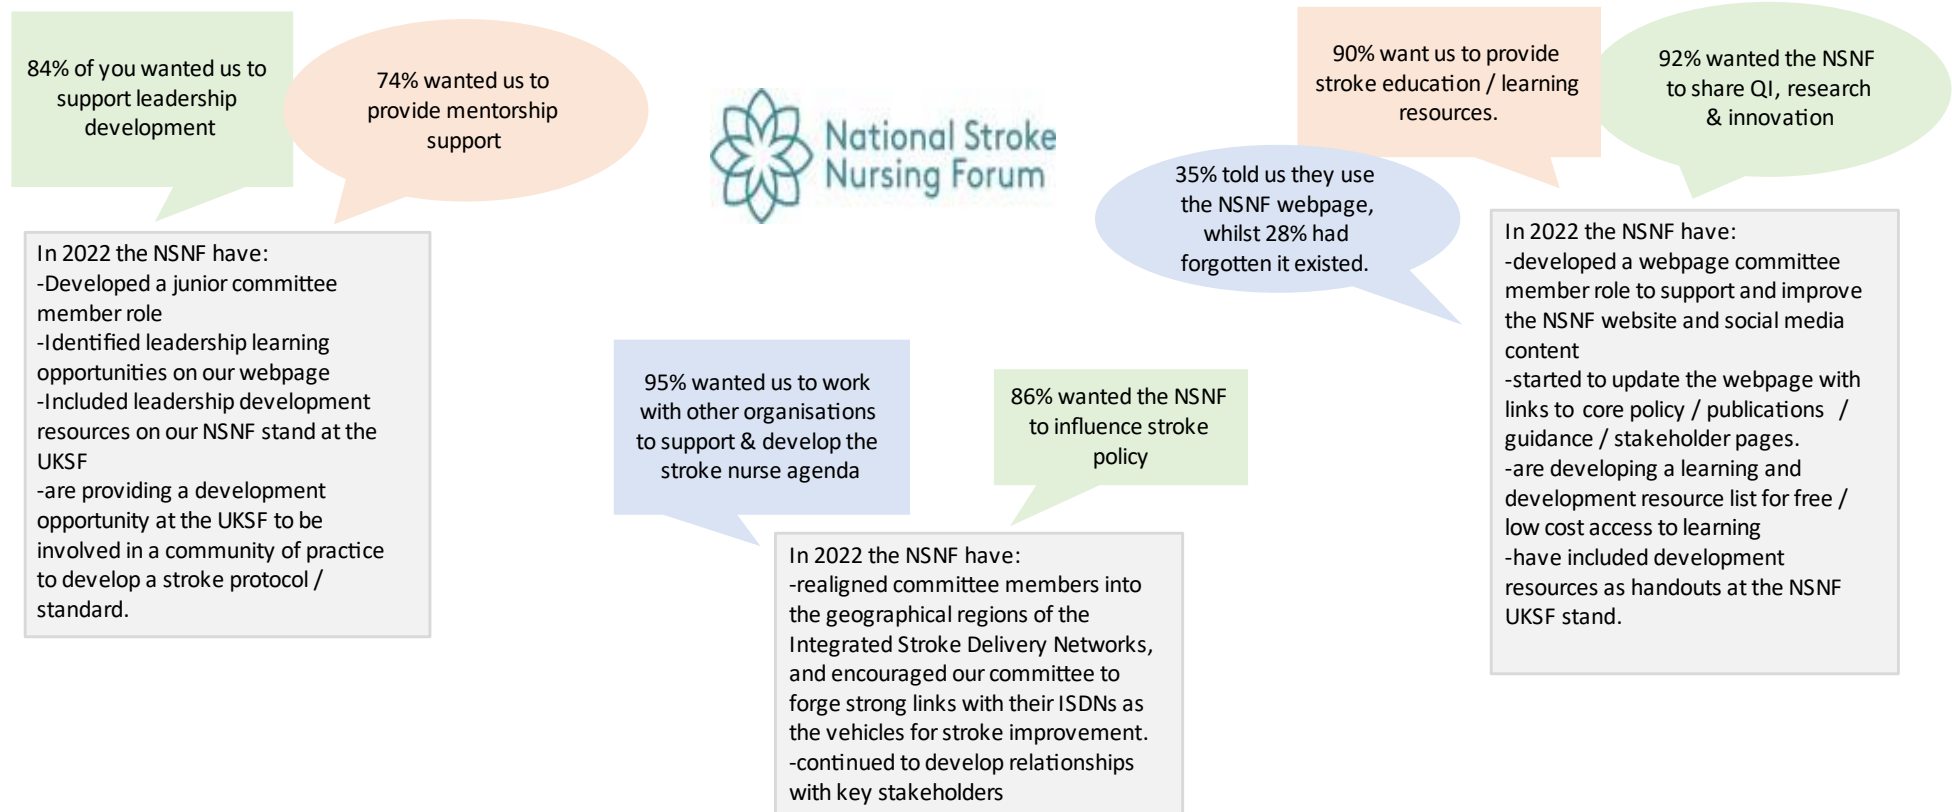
84% of you wanted us to support leadership development

74% wanted us to provide mentorship support

National Stroke Nursing Forum

90% want us to provide stroke education / learning resources.

92% wanted the NSNF to share QI, research & innovation

In 2022 the NSNF have:
-Developed a junior committee member role
-Identified leadership learning opportunities on our webpage
-Included leadership development resources on our NSNF stand at the UKSF
-are providing a development opportunity at the UKSF to be involved in a community of practice to develop a stroke protocol / standard.

35% told us they use the NSNF webpage, whilst 28% had forgotten it existed.

In 2022 the NSNF have:
-developed a webpage committee member role to support and improve the NSNF website and social media content
-started to update the webpage with links to core policy / publications / guidance / stakeholder pages.
-are developing a learning and development resource list for free / low cost access to learning
-have included development resources as handouts at the NSNF UKSF stand.

95% wanted us to work with other organisations to support & develop the stroke nurse agenda

86% wanted the NSNF to influence stroke policy

In 2022 the NSNF have:
-realigned committee members into the geographical regions of the Integrated Stroke Delivery Networks, and encouraged our committee to forge strong links with their ISDNs as the vehicles for stroke improvement.
-continued to develop relationships with key stakeholders